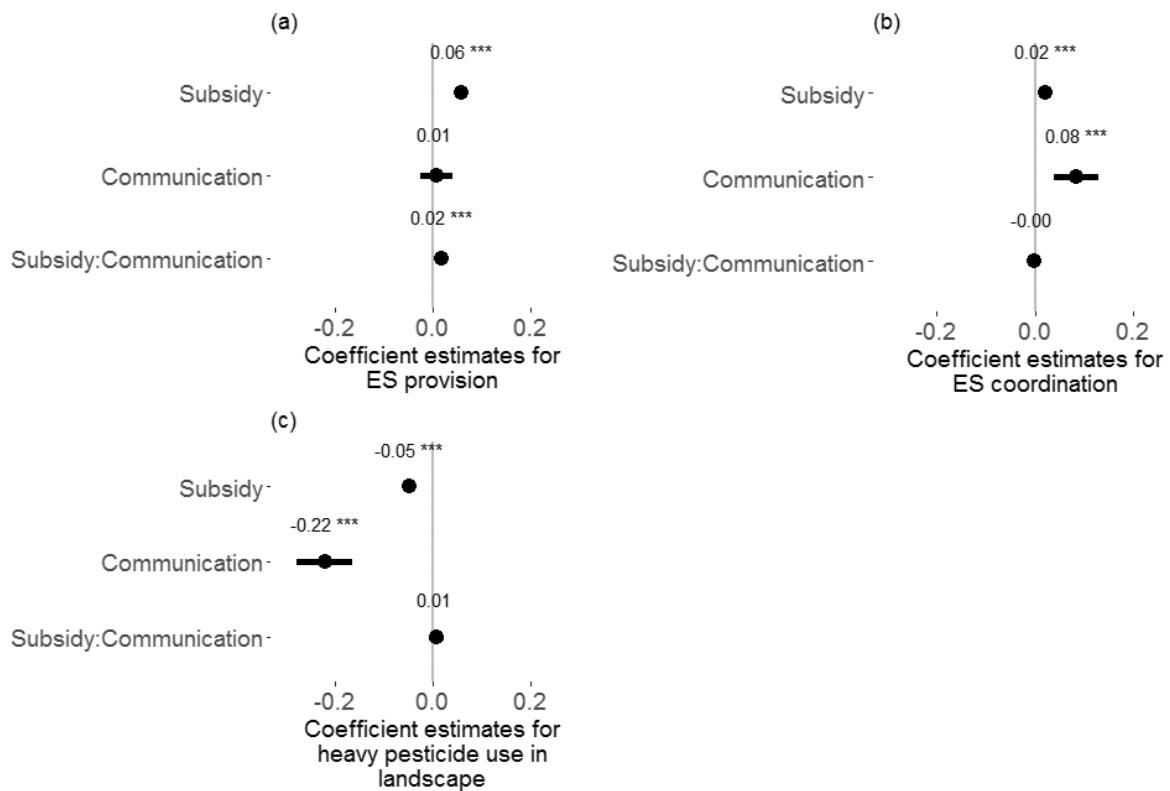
(a)

0.06 ***

Subsidy

0.01

Communication

0.02 ***

Subsidy:Communication

-0.2 0.0 0.2

Coefficient estimates for ES provision

(b)

0.02 ***

Subsidy

0.08 ***

Communication

-0.00

Subsidy:Communication

-0.2 0.0 0.2

Coefficient estimates for ES coordination

(c)

-0.05 ***

Subsidy

-0.22 ***

Communication

0.01

Subsidy:Communication

-0.2 0.0 0.2

Coefficient estimates for heavy pesticide use in landscape